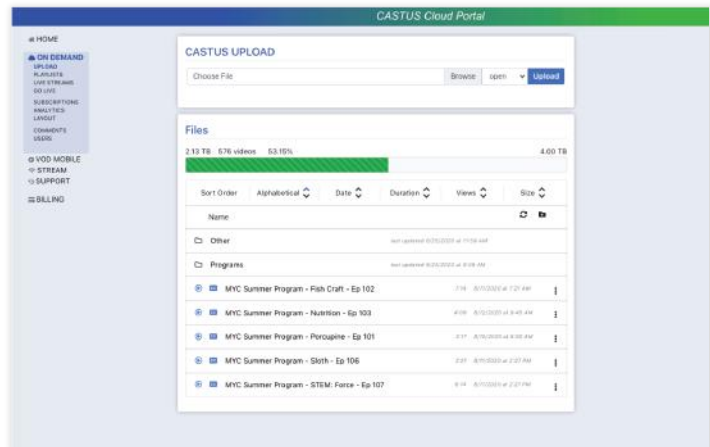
CASTUS Cloud Portal

HOME
ON DEMAND
UPLOAD
PLAYLISTS
LIVE STREAMS
GO LIVE
SUBSCRIPTIONS
ANALYTICS
LAYOUT
COMMENTS
USERS
VOD MOBILE
STREAM
SUPPORT
BILLING

CASTUS UPLOAD

Choose File
Browse
open
Upload

Files

2.13 TB 576 videos 53.15%
4.00 TB

Sort Order
Alphabetical
Date
Duration
Views
Size

Name

Other
last updated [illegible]

Programs
last updated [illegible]

MYC Summer Program - Fish Craft - Ep 102
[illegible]

MYC Summer Program - Nutrition - Ep 103
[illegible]

MYC Summer Program - Porcupine - Ep 101
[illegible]

MYC Summer Program - Sloth - Ep 106
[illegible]

MYC Summer Program - STEM: Force - Ep 107
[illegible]